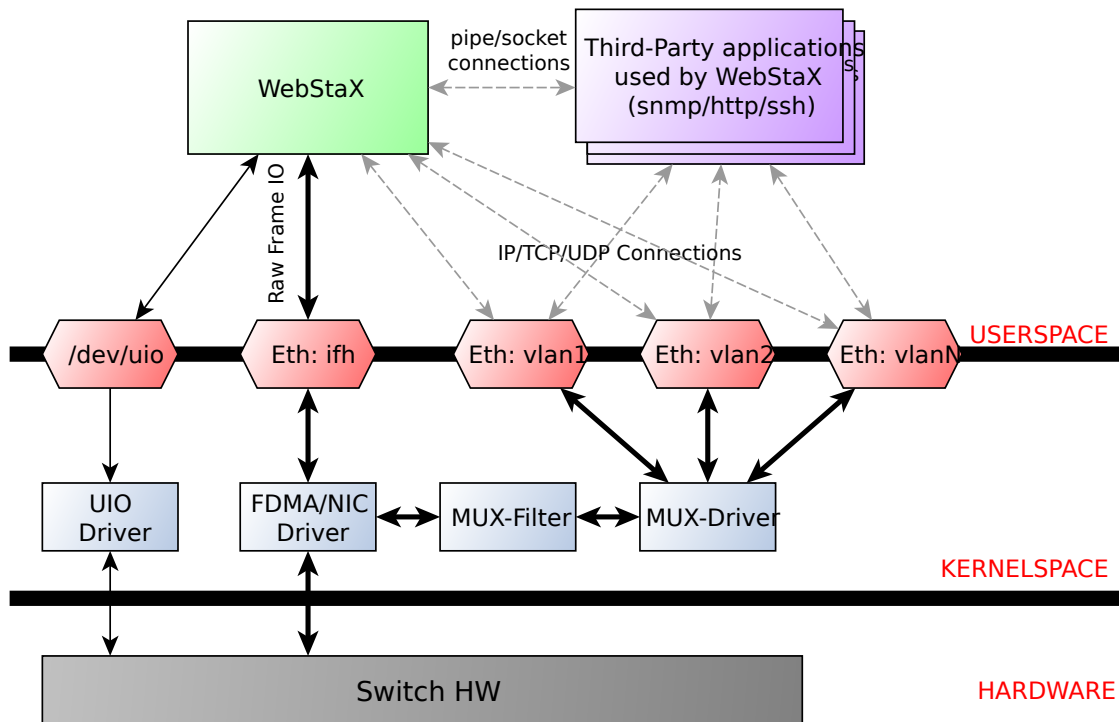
WebStaX

pipe/socket connections

Third-Party applications used by WebStaX (snmp/http/ssh)

Raw Frame IO

IP/TCP/UDP Connections

USERSPACE

/dev/uio

Eth: ifh

Eth: vlan1

Eth: vlan2

Eth: vlanN

UIO Driver

FDMA/NIC Driver

MUX-Filter

MUX-Driver

KERNELSPACE

Switch HW

HARDWARE